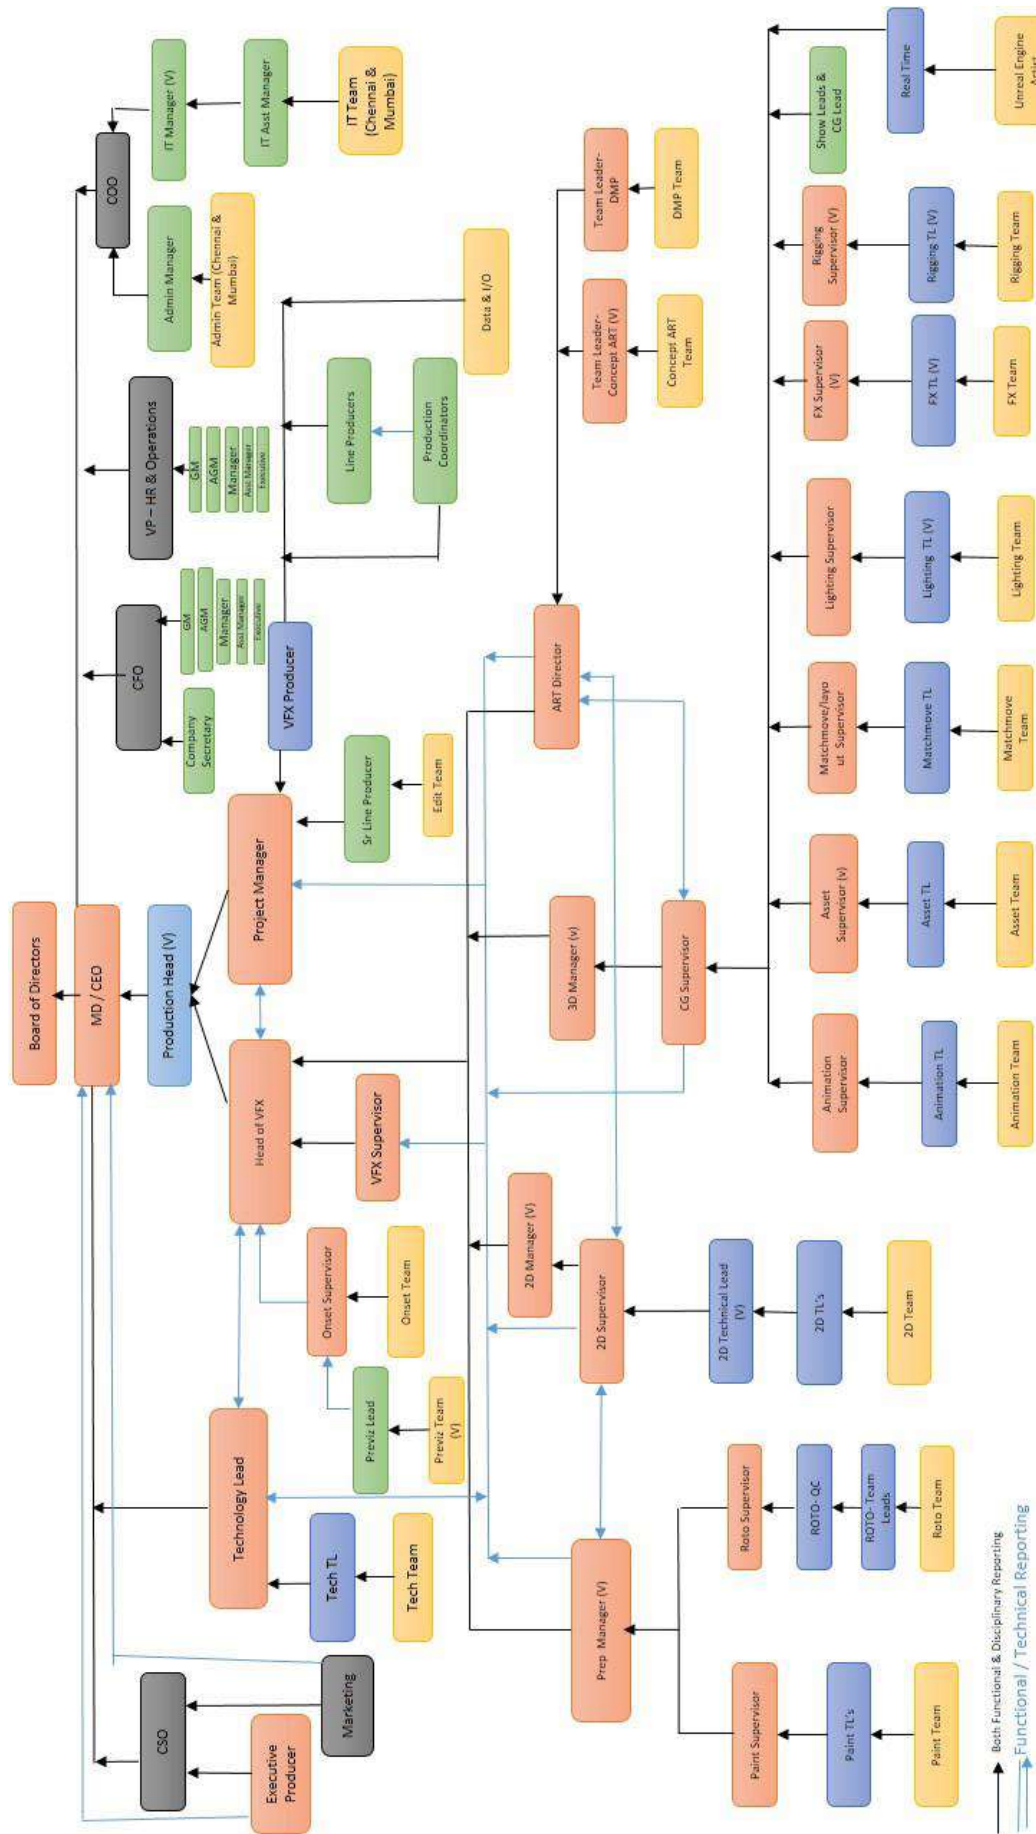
Board of Directors

MD / CEO

Production Head (V)

COO

IT Manager (V)

IT Asst Manager

IT Team (Chennai & Mumbai)

Admin Manager

Admin Team (Chennai & Mumbai)

VP – HR & Operations

GM

AGM

Manager

Asst Manager

Executive

CFO

GM

AGM

Manager

Asst Manager

Executive

Company Secretary

VFX Producer

Line Producers

Production Coordinators

Data & I/O

Project Manager

Sr Line Producer

Edit Team

Head of VFX

VFX Supervisor

Onset Supervisor

Onset Team

Previz Lead

Previz Team (V)

Technology Lead

Tech TL

Tech Team

CSO

Marketing

Executive Producer

ART Director

Team Leader-DMP

DMP Team

Team Leader-Concept ART (V)

Concept ART Team

3D Manager (v)

CG Supervisor

2D Manager (V)

2D Supervisor

2D Technical Lead (V)

2D TL's

2D Team

Prep Manager (V)

Roto Supervisor

ROTO - QC

ROTO- Team Leads

Roto Team

Paint Supervisor

Paint TL's

Paint Team

Animation Supervisor

Animation TL

Animation Team

Asset Supervisor (v)

Asset TL

Asset Team

Matchmove/layout Supervisor

Matchmove TL

Matchmove Team

Lighting Supervisor

Lighting TL (V)

Lighting Team

FX Supervisor (V)

FX TL (V)

FX Team

Rigging Supervisor (V)

Rigging TL (V)

Rigging Team

Show Leads & CG Lead

Real Time

Unreal Engine Artist

Both Functional & Disciplinary Reporting

Functional / Technical Reporting